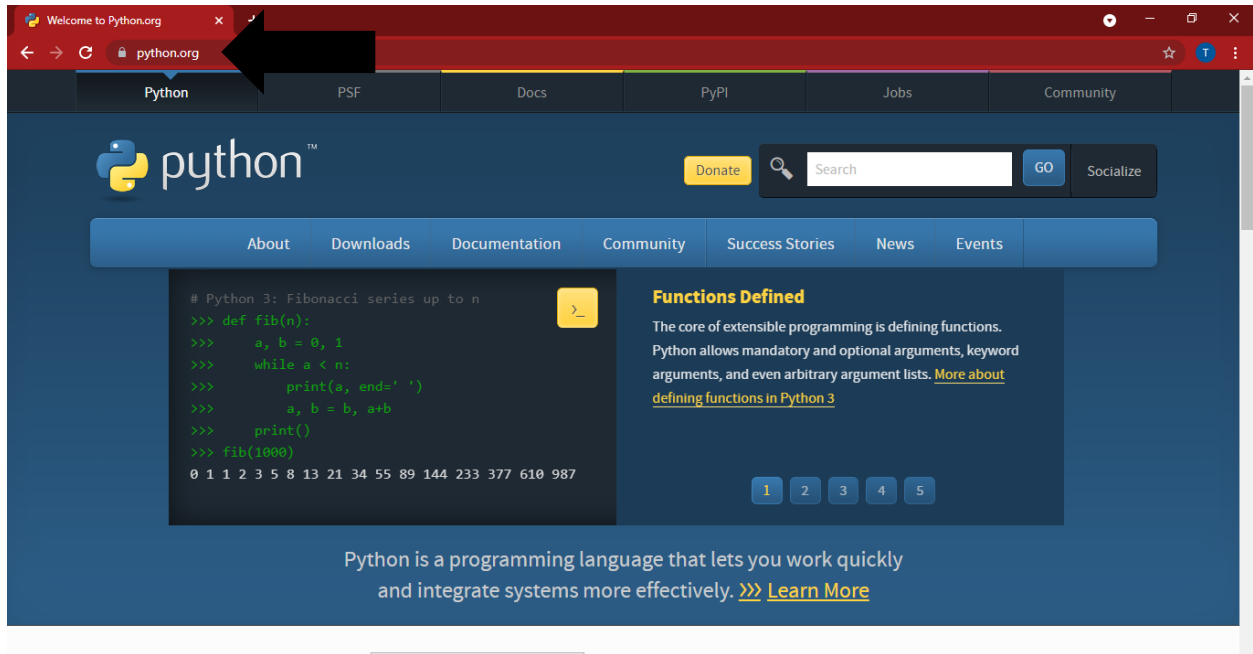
Welcome to Python.org ×

python.org

T

Python PSF Docs PyPI Jobs Community

python™

Donate Search GO Socialize

About Downloads Documentation Community Success Stories News Events

# Python 3: Fibonacci series up to n
>>> def fib(n):
>>>     a, b = 0, 1
>>>     while a < n:
>>>         print(a, end=' ')
>>>         a, b = b, a+b
>>>     print()
>>> fib(1000)
0 1 1 2 3 5 8 13 21 34 55 89 144 233 377 610 987

>_

Functions Defined

The core of extensible programming is defining functions. Python allows mandatory and optional arguments, keyword arguments, and even arbitrary argument lists. More about defining functions in Python 3

1 2 3 4 5

Python is a programming language that lets you work quickly and integrate systems more effectively. >>> Learn More